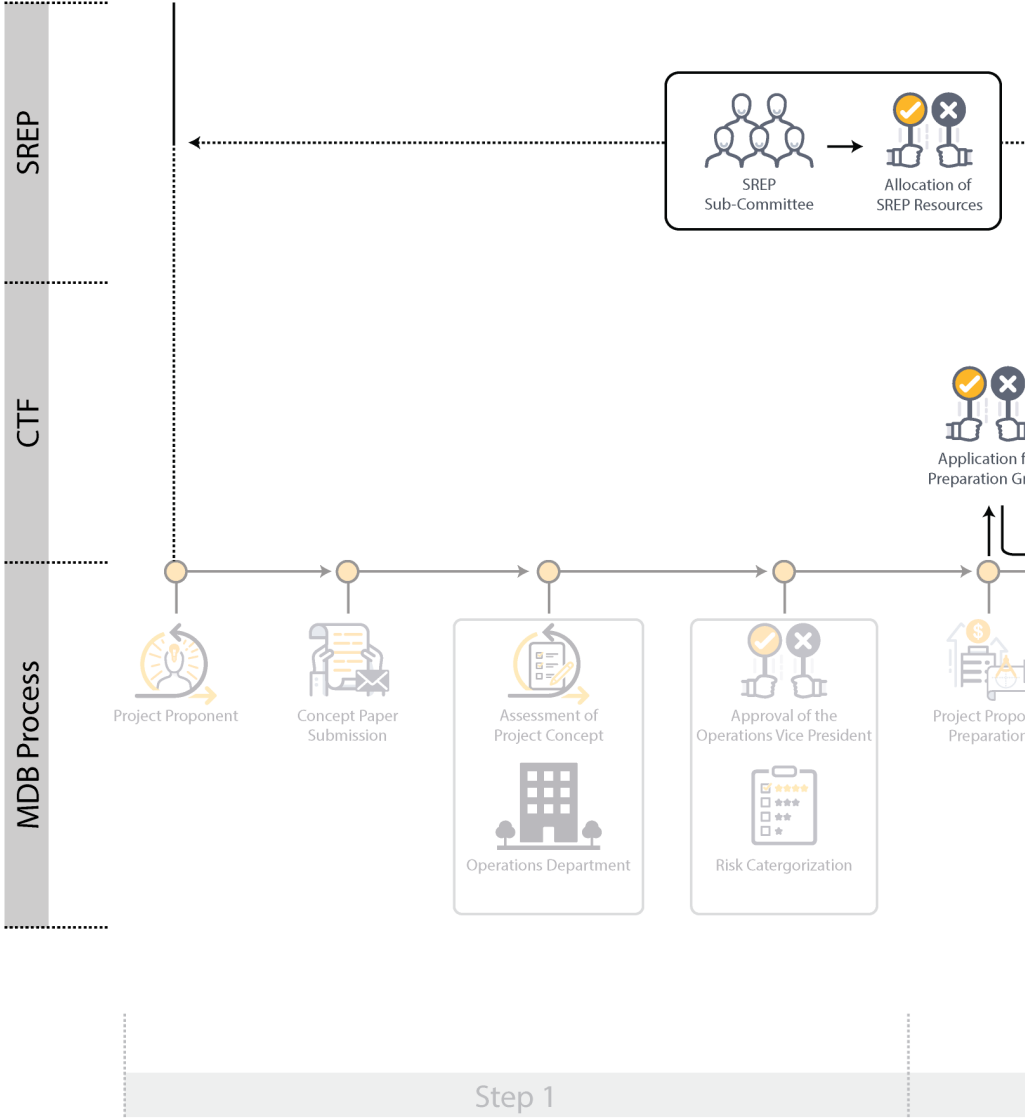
SREP

SREP Sub-Committee

Allocation of SREP Resources

CTF

Application f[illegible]
Preparation Gr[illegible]

MDB Process

Project Proponent

Concept Paper Submission

Assessment of Project Concept

Operations Department

Approval of the Operations Vice President

Risk Catergorization

Project Propo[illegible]
Preparation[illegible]

Step 1